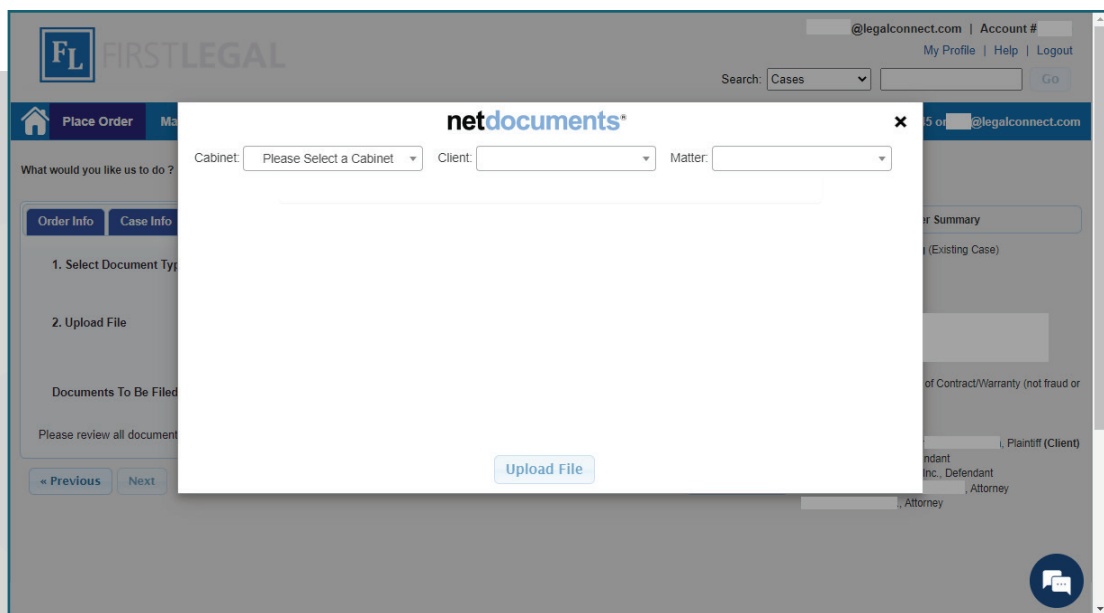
@legalconnect.com | Account #
My Profile | Help | Logout
FL FIRSTLEGAL
Search: Cases
Go
Place Order Ma
5 or @legalconnect.com
What would you like us to do ?
Order Info Case Info
1. Select Document Typ
2. Upload File
Documents To Be Filed
Please review all document
« Previous Next
r Summary
(Existing Case)
of Contract/Warranty (not fraud or
, Plaintiff (Client)
ndant
Inc., Defendant
, Attorney
, Attorney
netdocuments®
×
Cabinet: Please Select a Cabinet
Client:
Matter:
Upload File